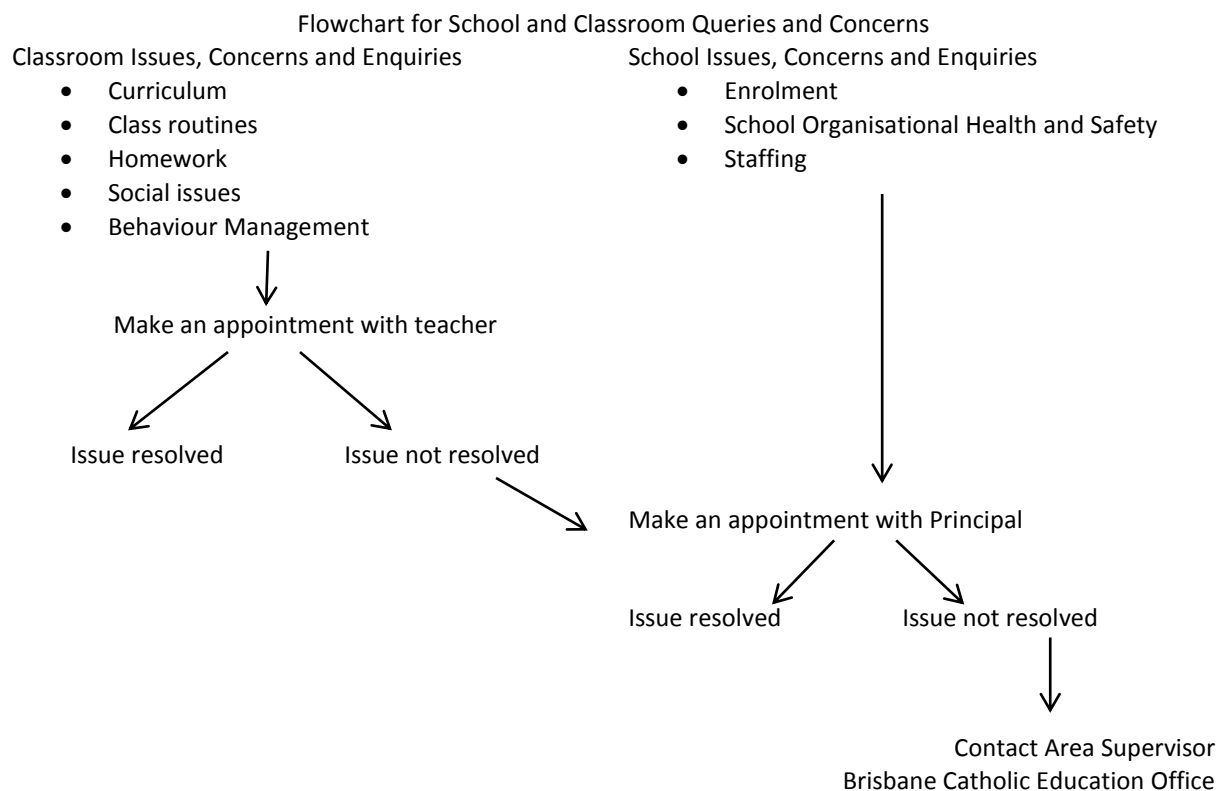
Flowchart for School and Classroom Queries and Concerns

Classroom Issues, Concerns and Enquiries
- Curriculum
- Class routines
- Homework
- Social issues
- Behaviour Management

Make an appointment with teacher

Issue resolved

Issue not resolved

School Issues, Concerns and Enquiries
- Enrolment
- School Organisational Health and Safety
- Staffing

Make an appointment with Principal

Issue resolved

Issue not resolved

Contact Area Supervisor
Brisbane Catholic Education Office